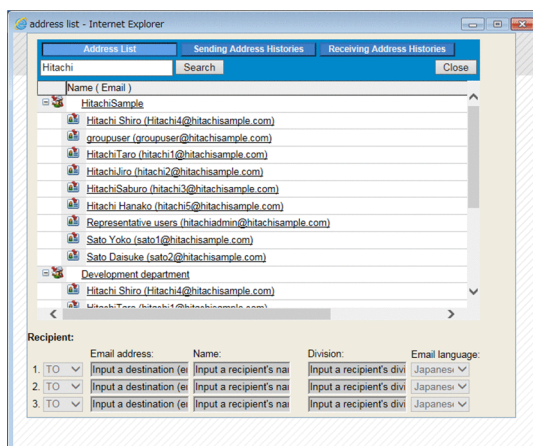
address list - Internet Explorer

Address List | Sending Address Histories | Receiving Address Histories

Hitachi

Search

Close

Name ( Email )

HitachiSample

Hitachi Shiro (Hitachi4@hitachisample.com)

groupuser (groupuser@hitachisample.com)

HitachiTaro (hitachi1@hitachisample.com)

HitachiJiro (hitachi2@hitachisample.com)

HitachiSaburo (hitachi3@hitachisample.com)

Hitachi Hanako (hitachi5@hitachisample.com)

Representative users (hitachiadmin@hitachisample.com)

Sato Yoko (sato1@hitachisample.com)

Sato Daisuke (sato2@hitachisample.com)

Development department

Hitachi Shiro (Hitachi4@hitachisample.com)

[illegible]

Recipient:

| | Email address: | Name: | Division: | Email language: |
|---|---|---|---|---|
| 1. TO | Input a destination (e | Input a recipient's na | Input a recipient's divi | Japanese |
| 2. TO | Input a destination (e | Input a recipient's na | Input a recipient's divi | Japanese |
| 3. TO | Input a destination (e | Input a recipient's na | Input a recipient's divi | Japanese |